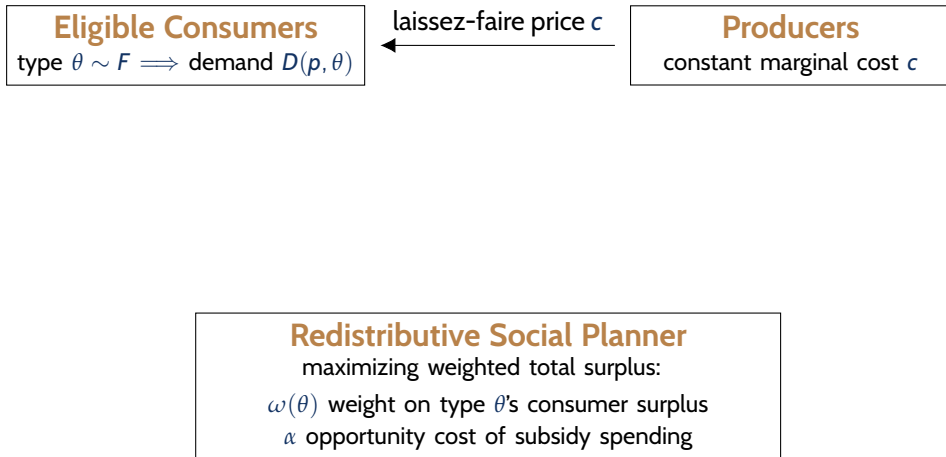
Eligible Consumers
type $\theta \sim F \implies$ demand $D(p, \theta)$

laissez-faire price $c$

Producers
constant marginal cost $c$

Redistributive Social Planner
maximizing weighted total surplus:
$\omega(\theta)$ weight on type $\theta$'s consumer surplus
$\alpha$ opportunity cost of subsidy spending